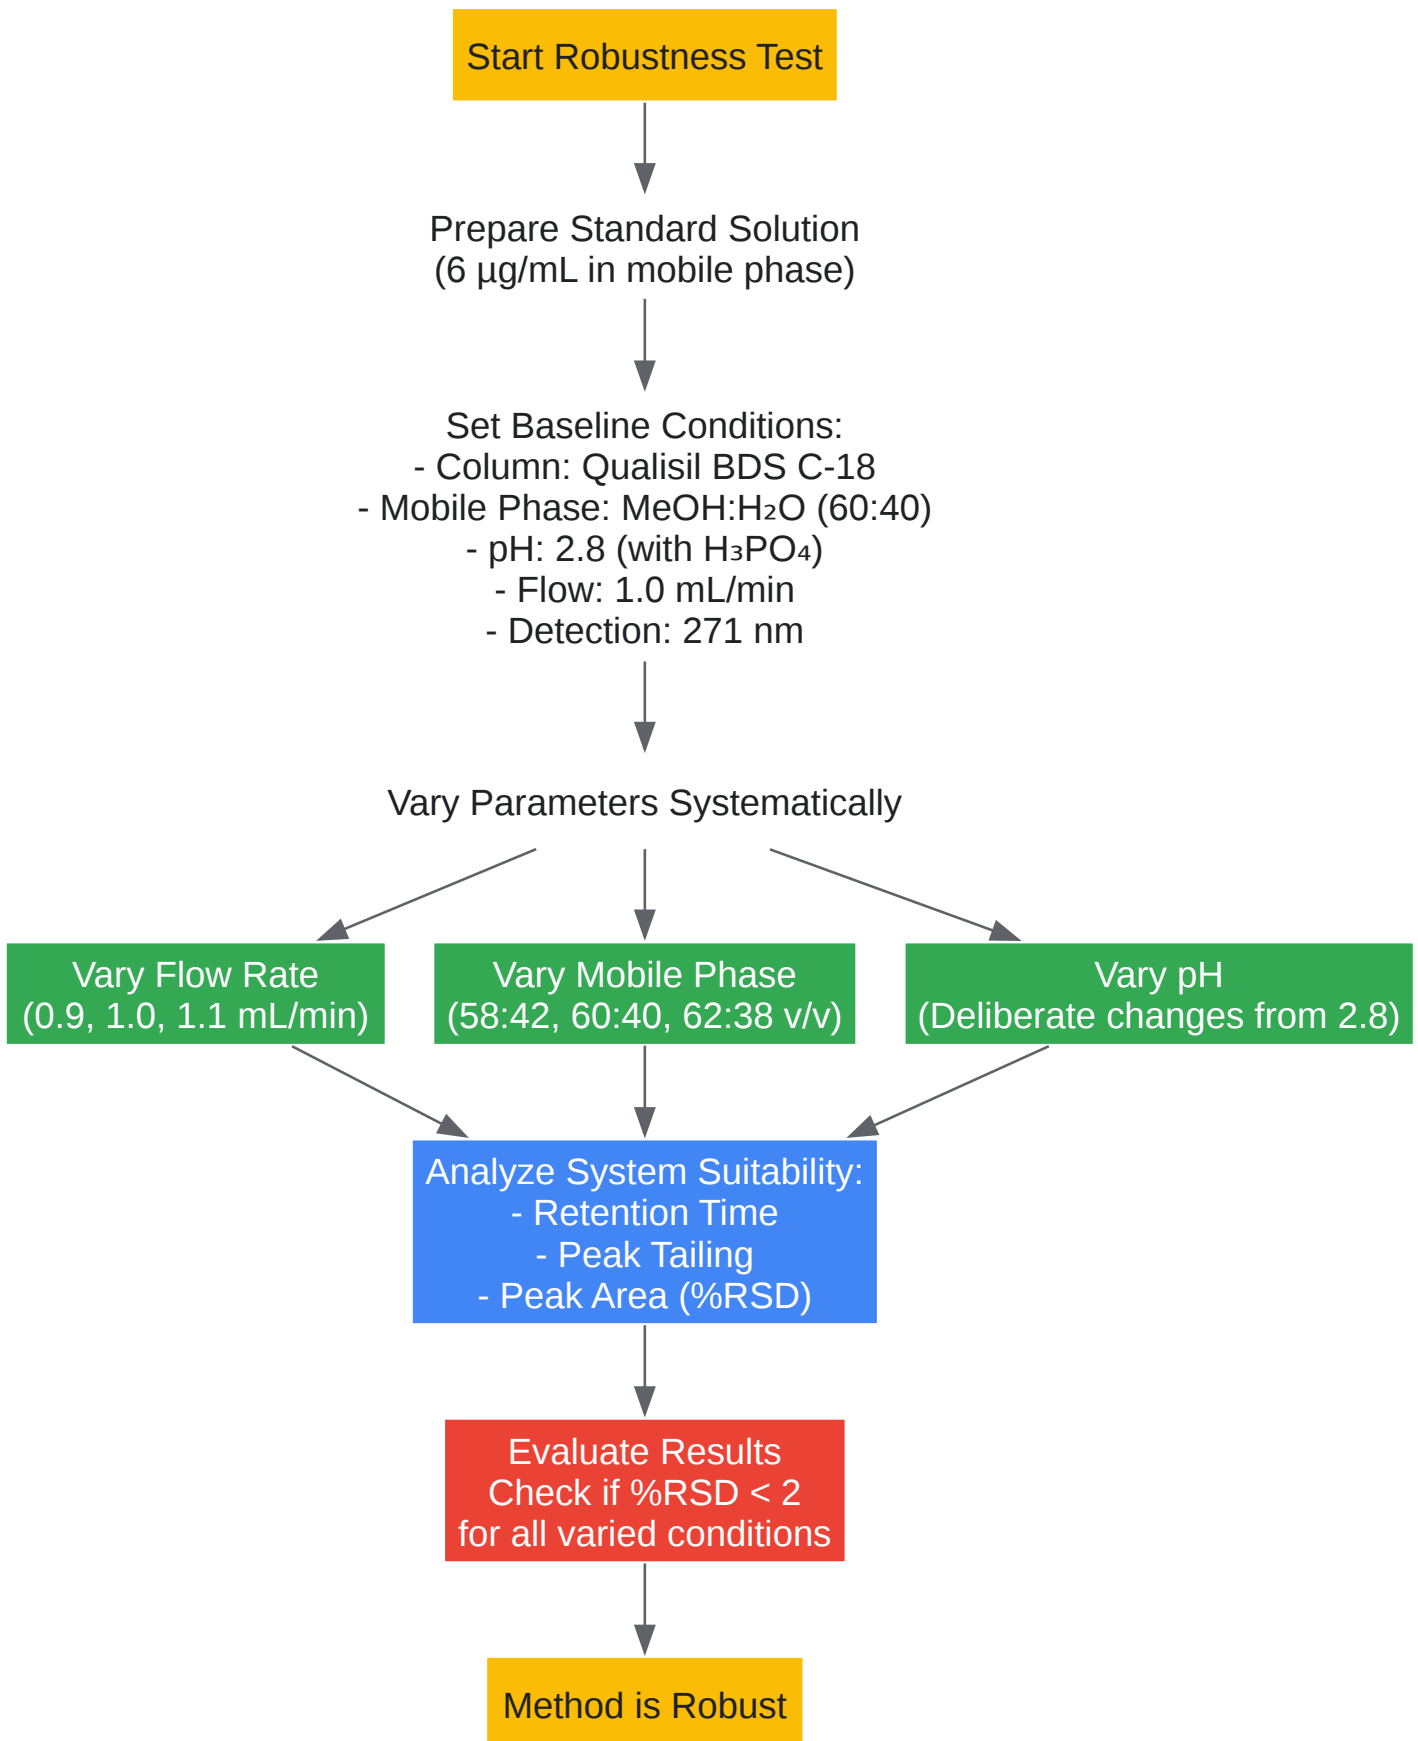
Start Robustness Test

Prepare Standard Solution
(6 µg/mL in mobile phase)

Set Baseline Conditions:
- Column: Qualisil BDS C-18
- Mobile Phase: MeOH:$H_2O$ (60:40)
- pH: 2.8 (with $H_3PO_4$)
- Flow: 1.0 mL/min
- Detection: 271 nm

Vary Parameters Systematically

Vary Flow Rate
(0.9, 1.0, 1.1 mL/min)

Vary Mobile Phase
(58:42, 60:40, 62:38 v/v)

Vary pH
(Deliberate changes from 2.8)

Analyze System Suitability:
- Retention Time
- Peak Tailing
- Peak Area (%RSD)

Evaluate Results
Check if %RSD < 2
for all varied conditions

Method is Robust